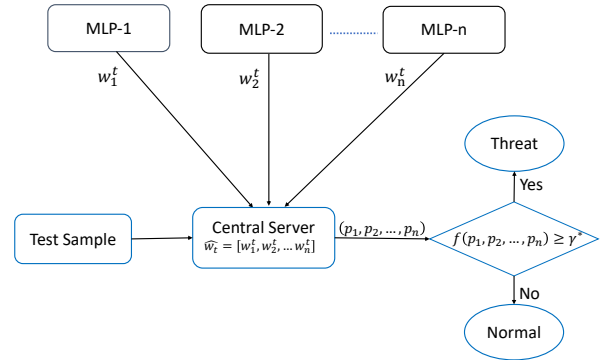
MLP-1

MLP-2

MLP-n

$w_1^t$

$w_2^t$

$w_n^t$

Threat

Yes

Test Sample

Central Server
$\widehat{w_t} = [w_1^t, w_2^t, \dots w_n^t]$

$(p_1, p_2, \dots, p_n)$

$f(p_1, p_2, \dots, p_n) \geq \gamma^*$

No

Normal